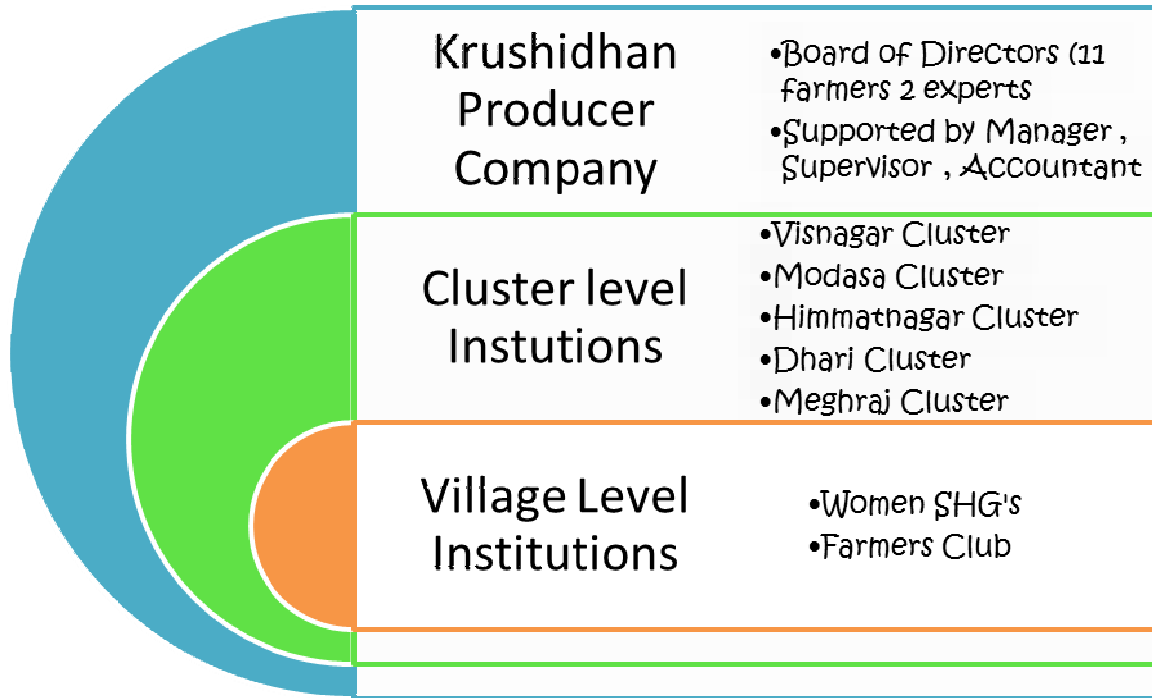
Krushidhan Producer Company

•Board of Directors (11 farmers 2 experts
•Supported by Manager , Supervisor , Accountant

Cluster level Instutions

•Visnagar Cluster
•Modasa Cluster
•Himmatnagar Cluster
•Dhari Cluster
•Meghraj Cluster

Village Level Institutions

•Women SHG's
•Farmers Club